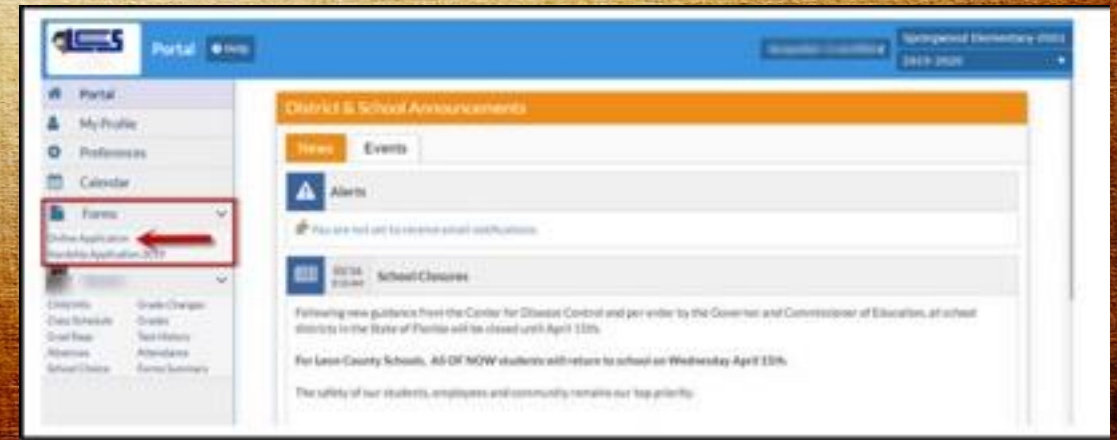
LCS Portal Help

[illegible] Springwood Elementary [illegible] 2019-2020

Portal
My Profile
Preferences
Calendar
Forms
Online Application
Hardship Application 2019
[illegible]
Child Info Grade Changes
Class Schedule Grades
Grad Reqs Test History
Absences Attendance
School Choice Forms Summary

District & School Announcements

News Events

Alerts

You are not set to receive email notifications.

03/16 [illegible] School Closures

Following new guidance from the Center for Disease Control and per order by the Governor and Commissioner of Education, all school districts in the State of Florida will be closed until April 15th.

For Leon County Schools, AS OF NOW students will return to school on Wednesday April 15th.

The safety of our students, employees and community remains our top priority.